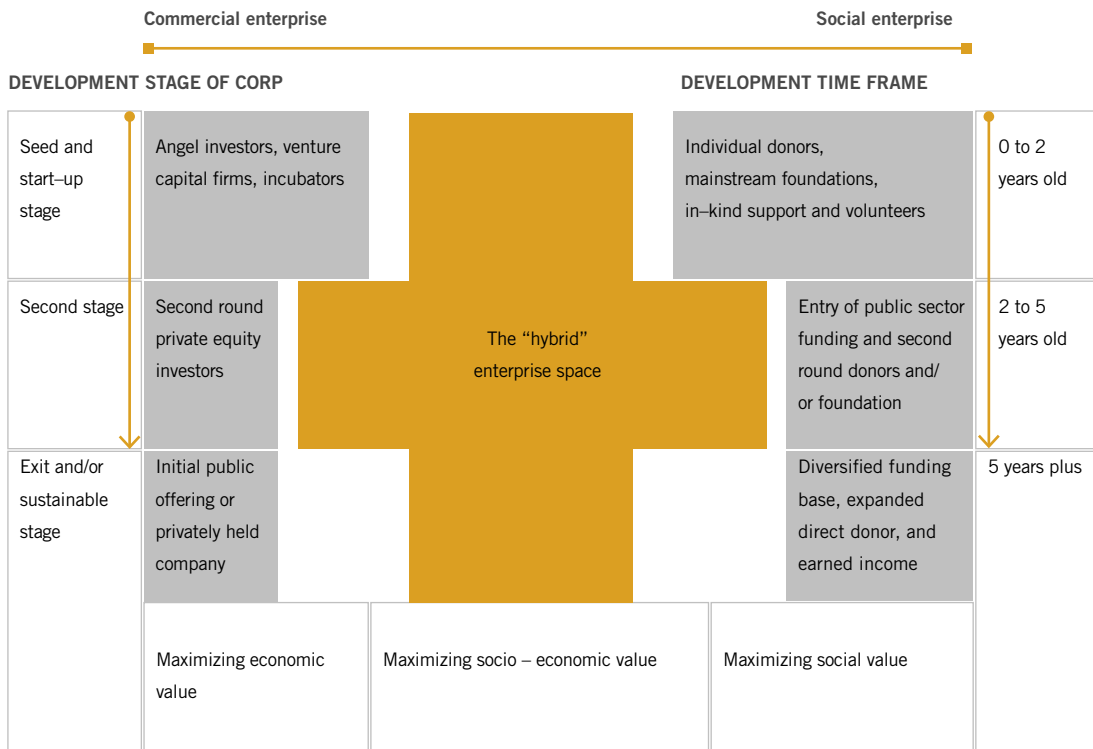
Commercial enterprise

Social enterprise

DEVELOPMENT STAGE OF CORP

DEVELOPMENT TIME FRAME

Seed and start–up stage

Angel investors, venture capital firms, incubators

Individual donors, mainstream foundations, in–kind support and volunteers

0 to 2 years old

Second stage

Second round private equity investors

The “hybrid” enterprise space

Entry of public sector funding and second round donors and/ or foundation

2 to 5 years old

Exit and/or sustainable stage

Initial public offering or privately held company

Diversified funding base, expanded direct donor, and earned income

5 years plus

Maximizing economic value

Maximizing socio – economic value

Maximizing social value